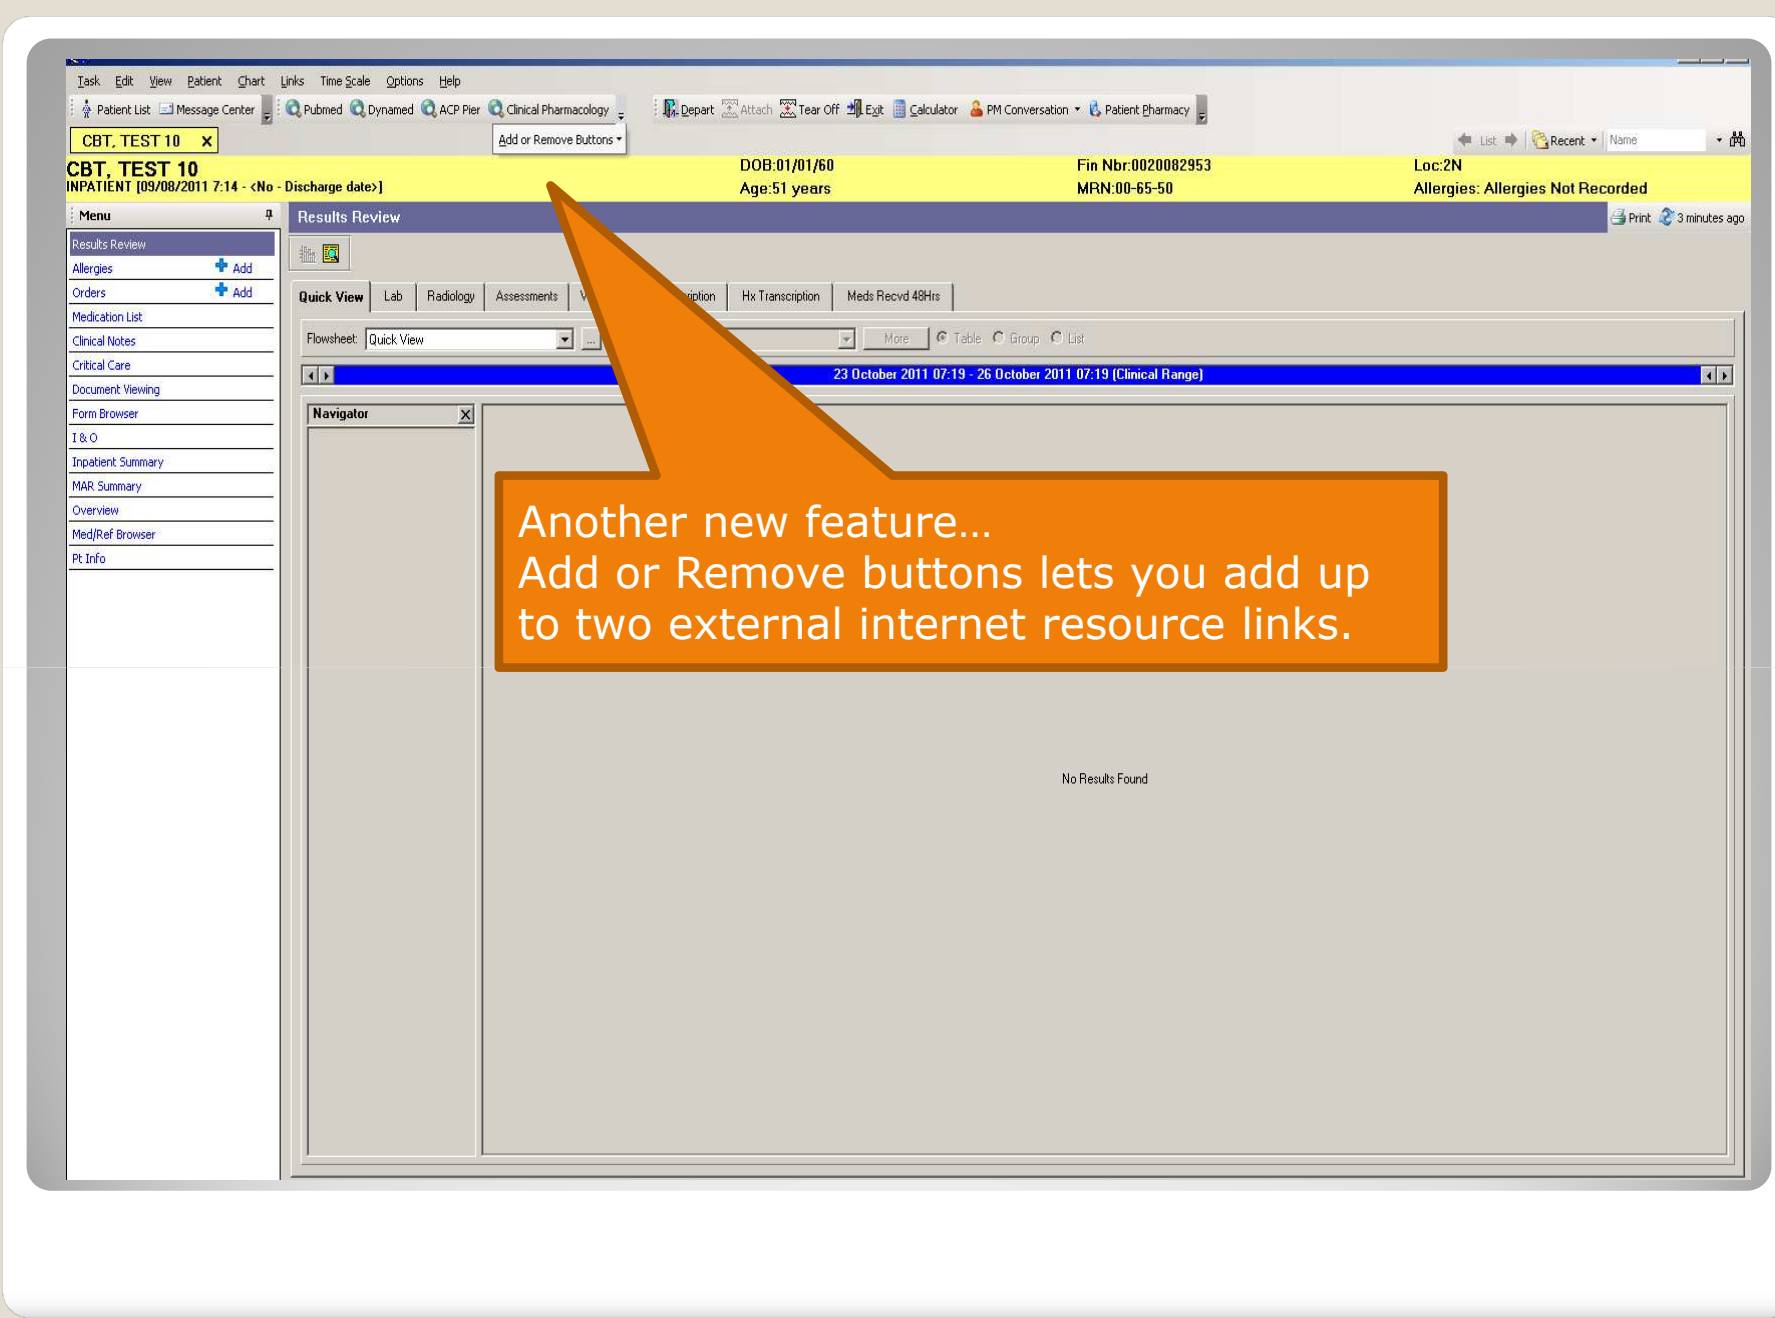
Task Edit View Patient Chart Links Time Scale Options Help

Patient List Message Center Pubmed Dynamed ACP Pier Clinical Pharmacology Depart Attach Tear Off Exit Calculator PM Conversation Patient Pharmacy

CBT, TEST 10 X

Add or Remove Buttons

List Recent Name

CBT, TEST 10
INPATIENT [09/08/2011 7:14 - <No - Discharge date>]

DOB:01/01/60
Age:51 years

Fin Nbr:0020082953
MRN:00-65-50

Loc:2N
Allergies: Allergies Not Recorded

Menu

Results Review

Print 3 minutes ago

Results Review
Allergies Add
Orders Add
Medication List
Clinical Notes
Critical Care
Document Viewing
Form Browser
I & O
Inpatient Summary
MAR Summary
Overview
Med/Ref Browser
Pt Info

Quick View | Lab | Radiology | Assessments | V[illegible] | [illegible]iption | Hx Transcription | Meds Recvd 48Hrs

Flowsheet: Quick View More Table Group List

23 October 2011 07:19 - 26 October 2011 07:19 (Clinical Range)

Navigator

Another new feature…
Add or Remove buttons lets you add up to two external internet resource links.

No Results Found